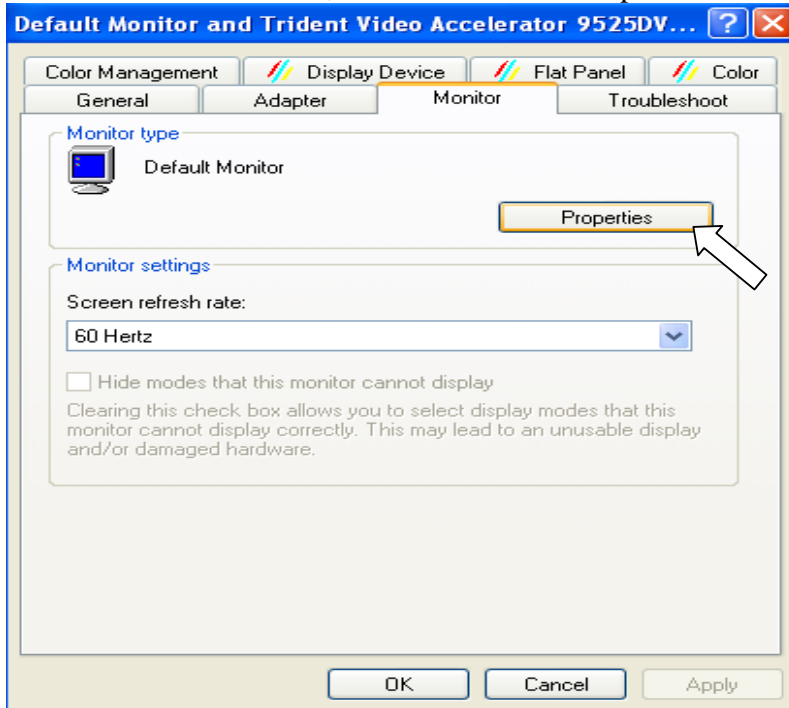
Default Monitor and Trident Video Accelerator 9525DV... ? X

Color Management | Display Device | Flat Panel | Color
General | Adapter | Monitor | Troubleshoot

Monitor type

Default Monitor

Properties

Monitor settings

Screen refresh rate:

60 Hertz

Hide modes that this monitor cannot display

Clearing this check box allows you to select display modes that this monitor cannot display correctly. This may lead to an unusable display and/or damaged hardware.

OK | Cancel | Apply